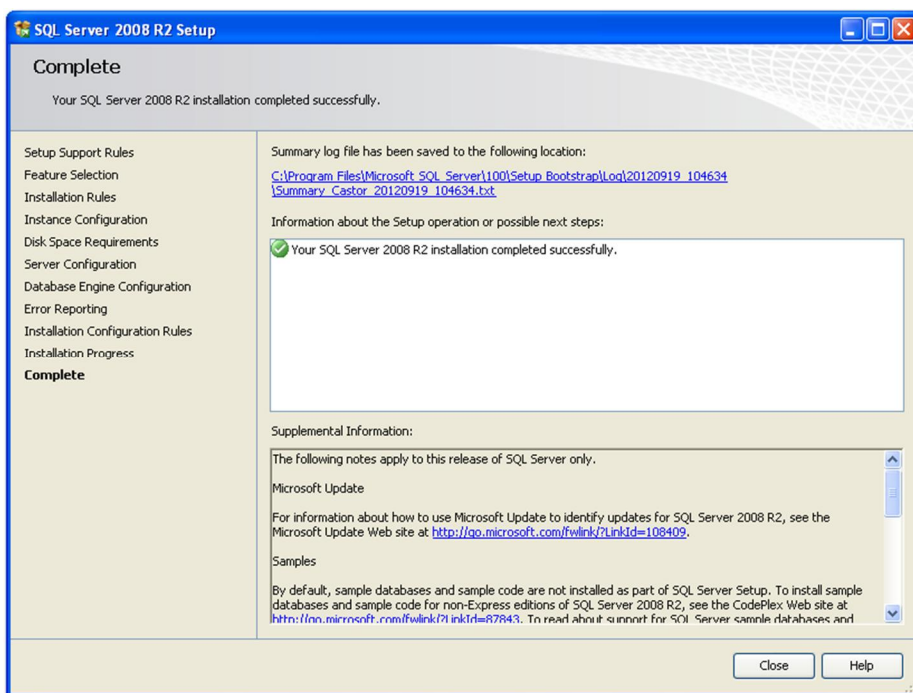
SQL Server 2008 R2 Setup

Complete

Your SQL Server 2008 R2 installation completed successfully.

Setup Support Rules
Feature Selection
Installation Rules
Instance Configuration
Disk Space Requirements
Server Configuration
Database Engine Configuration
Error Reporting
Installation Configuration Rules
Installation Progress
Complete

Summary log file has been saved to the following location:

C:\Program Files\Microsoft SQL Server\100\Setup Bootstrap\Log\20120919_104634\Summary_Castor_20120919_104634.txt

Information about the Setup operation or possible next steps:

Your SQL Server 2008 R2 installation completed successfully.

Supplemental Information:

The following notes apply to this release of SQL Server only.

Microsoft Update

For information about how to use Microsoft Update to identify updates for SQL Server 2008 R2, see the Microsoft Update Web site at http://go.microsoft.com/fwlink/?LinkId=108409.

Samples

By default, sample databases and sample code are not installed as part of SQL Server Setup. To install sample databases and sample code for non-Express editions of SQL Server 2008 R2, see the CodePlex Web site at http://go.microsoft.com/fwlink/?LinkId=87843. To read about support for SQL Server sample databases and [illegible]

Close
Help